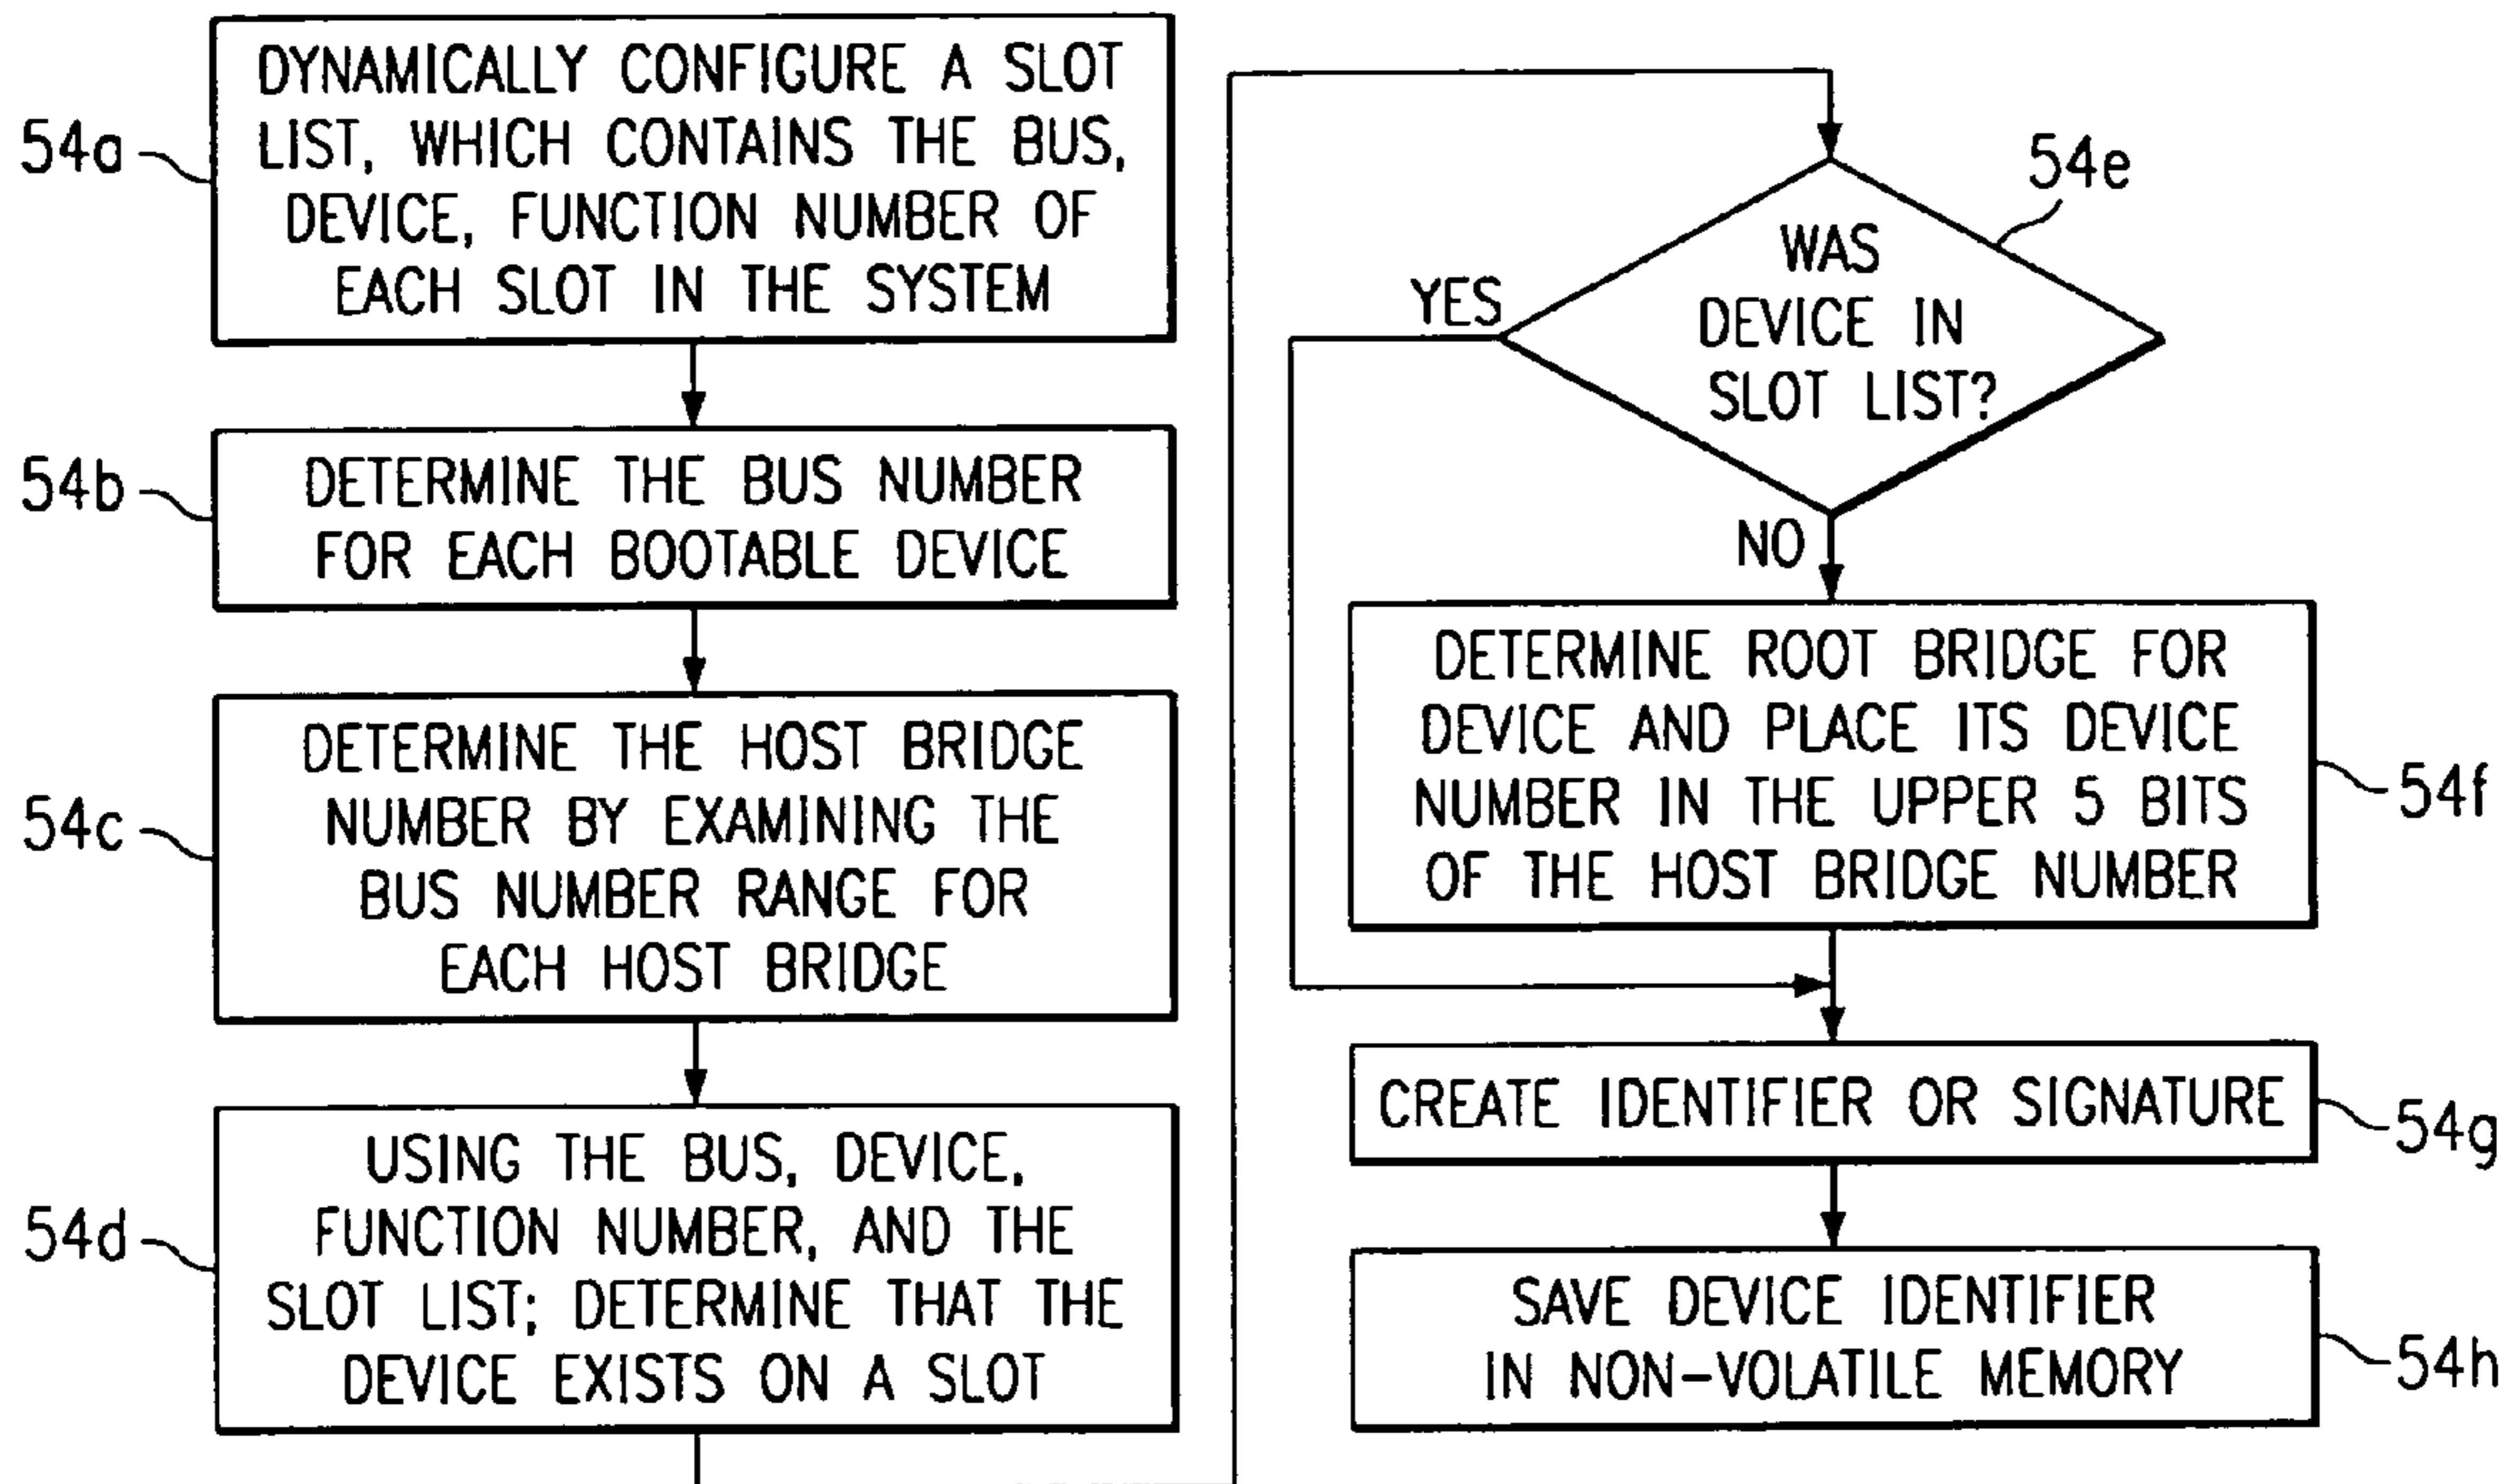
54a
DYNAMICALLY CONFIGURE A SLOT LIST, WHICH CONTAINS THE BUS, DEVICE, FUNCTION NUMBER OF EACH SLOT IN THE SYSTEM

54b
DETERMINE THE BUS NUMBER FOR EACH BOOTABLE DEVICE

54c
DETERMINE THE HOST BRIDGE NUMBER BY EXAMINING THE BUS NUMBER RANGE FOR EACH HOST BRIDGE

54d
USING THE BUS, DEVICE, FUNCTION NUMBER, AND THE SLOT LIST; DETERMINE THAT THE DEVICE EXISTS ON A SLOT

54e
WAS DEVICE IN SLOT LIST?

YES

NO

DETERMINE ROOT BRIDGE FOR DEVICE AND PLACE ITS DEVICE NUMBER IN THE UPPER 5 BITS OF THE HOST BRIDGE NUMBER
54f

CREATE IDENTIFIER OR SIGNATURE
54g

SAVE DEVICE IDENTIFIER IN NON-VOLATILE MEMORY
54h